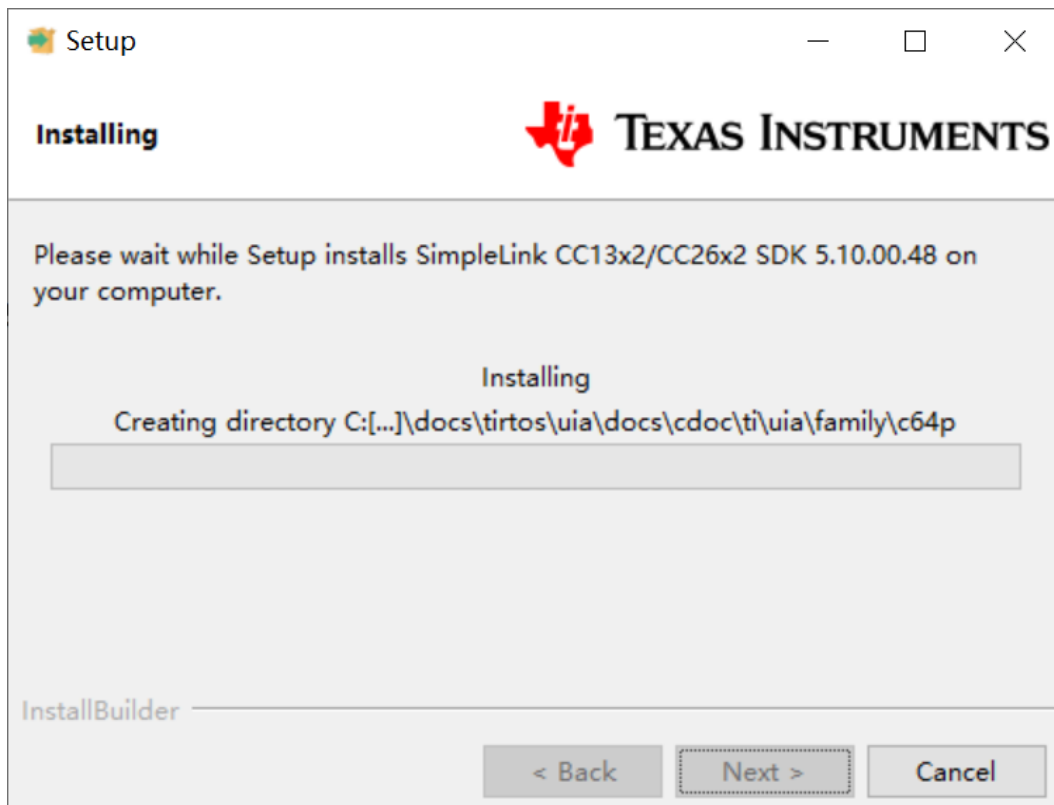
Setup

Installing

TEXAS INSTRUMENTS

Please wait while Setup installs SimpleLink CC13x2/CC26x2 SDK 5.10.00.48 on your computer.

Installing

Creating directory C:[...]\docs\tirtos\uia\docs\cdoc\ti\uia\family\c64p

InstallBuilder

< Back

Next >

Cancel